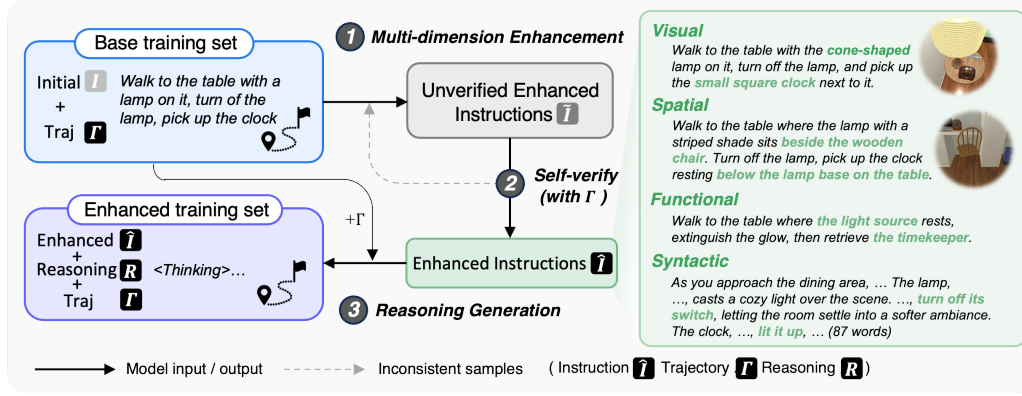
Base training set

Initial $I$ + Traj $\Gamma$

Walk to the table with a lamp on it, turn of the lamp, pick up the clock

1 Multi-dimension Enhancement

Unverified Enhanced Instructions $\tilde{I}$

2 Self-verify (with $\Gamma$ )

$+\Gamma$

Enhanced training set

Enhanced $\hat{I}$ + Reasoning $R$ + Traj $\Gamma$

<Thinking>…

Enhanced Instructions $\hat{I}$

3 Reasoning Generation

Visual

Walk to the table with the cone-shaped lamp on it, turn off the lamp, and pick up the small square clock next to it.

Spatial

Walk to the table where the lamp with a striped shade sits beside the wooden chair. Turn off the lamp, pick up the clock resting below the lamp base on the table.

Functional

Walk to the table where the light source rests, extinguish the glow, then retrieve the timekeeper.

Syntactic

As you approach the dining area, … The lamp, …, casts a cozy light over the scene. …, turn off its switch, letting the room settle into a softer ambiance. The clock, …, lit it up, … (87 words)

Model input / output

Inconsistent samples

( Instruction $I$ Trajectory $\Gamma$ Reasoning $R$ )